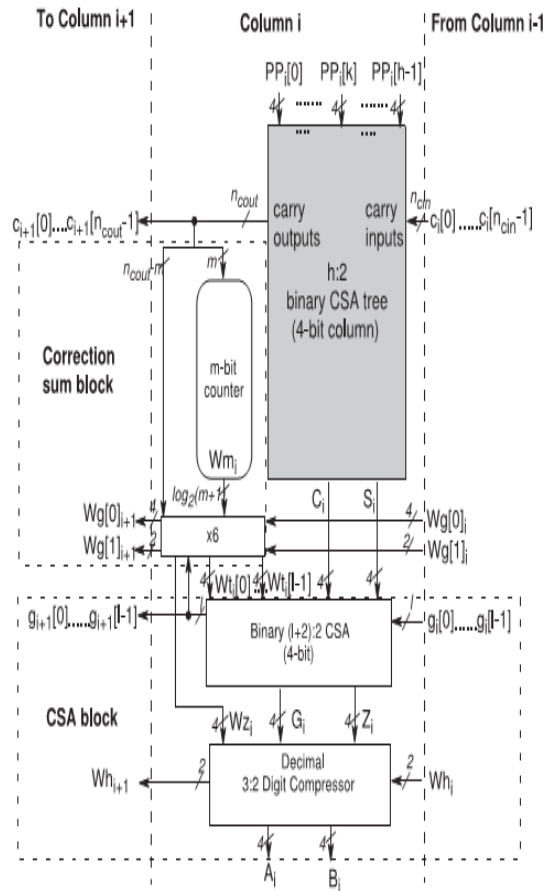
To Column i+1

Column i

From Column i-1

$PP_i[0]$ $PP_i[k]$ $PP_i[h-1]$

4 4 4

$n_{cout}$

carry outputs

carry inputs

$n_{cin}$

$c_{i+1}[0]....c_{i+1}[n_{cout}-1]$

$c_i[0]....c_i[n_{cin}-1]$

$n_{cout}$-m

m

h:2 binary CSA tree (4-bit column)

Correction sum block

m-bit counter

$Wm_i$

$log_2(m+1)$

$C_i$

$S_i$

$Wg[0]_{i+1}$

$Wg[1]_{i+1}$

4

2

x6

4

2

$Wg[0]_i$

$Wg[1]_i$

4 $Wt_i[0]$ 4 $Wt_i[l-1]$ 4 4

$g_{i+1}[0]....g_{i+1}[l-1]$

l

Binary (l+2):2 CSA (4-bit)

l

$g_i[0]....g_i[l-1]$

CSA block

4 $Wz_i$ $G_i$ 4 $Z_i$

$Wh_{i+1}$

2

Decimal 3:2 Digit Compressor

2

$Wh_i$

4 4

$A_i$ $B_i$